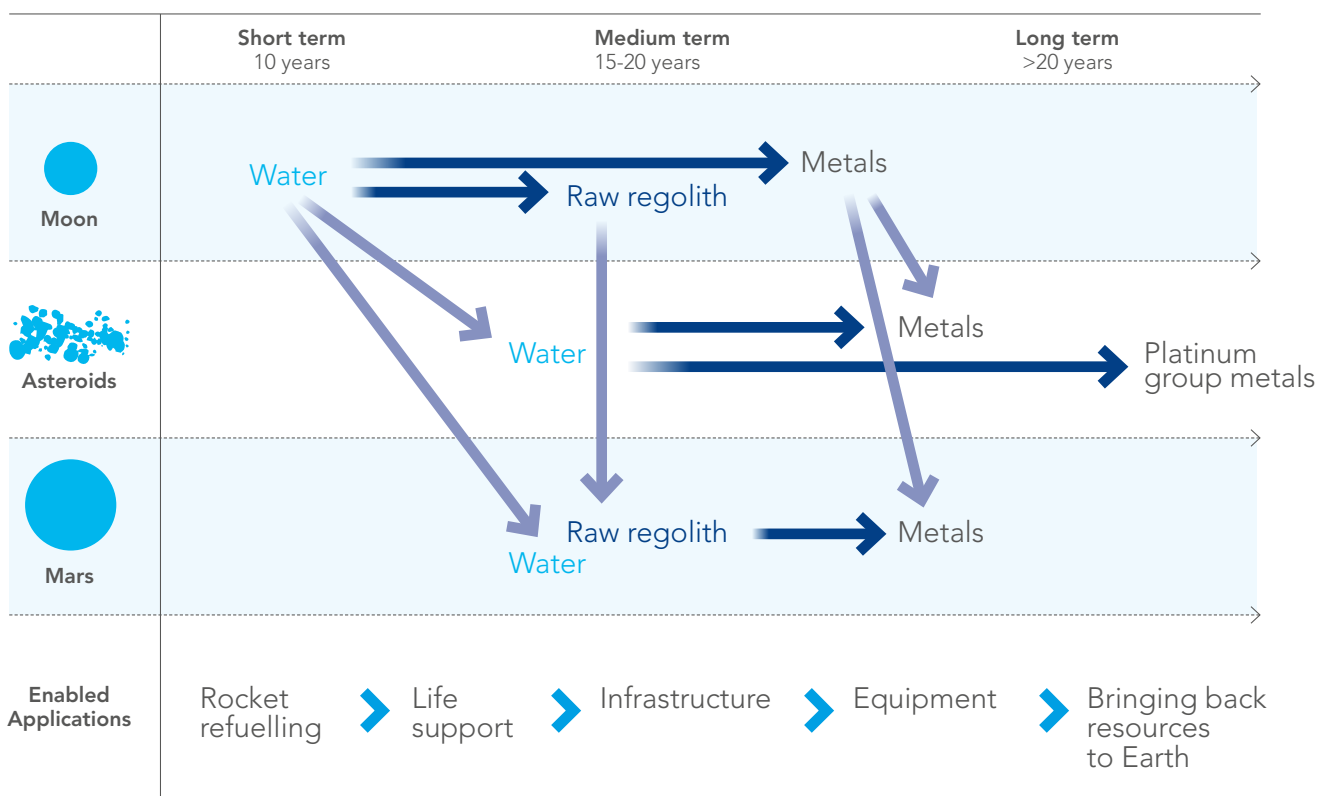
Short term
10 years

Medium term
15-20 years

Long term
>20 years

Moon

Water

Metals

Raw regolith

Asteroids

Metals

Water

Platinum group metals

Mars

Raw regolith

Water

Metals

Enabled Applications

Rocket refuelling

Life support

Infrastructure

Equipment

Bringing back resources to Earth